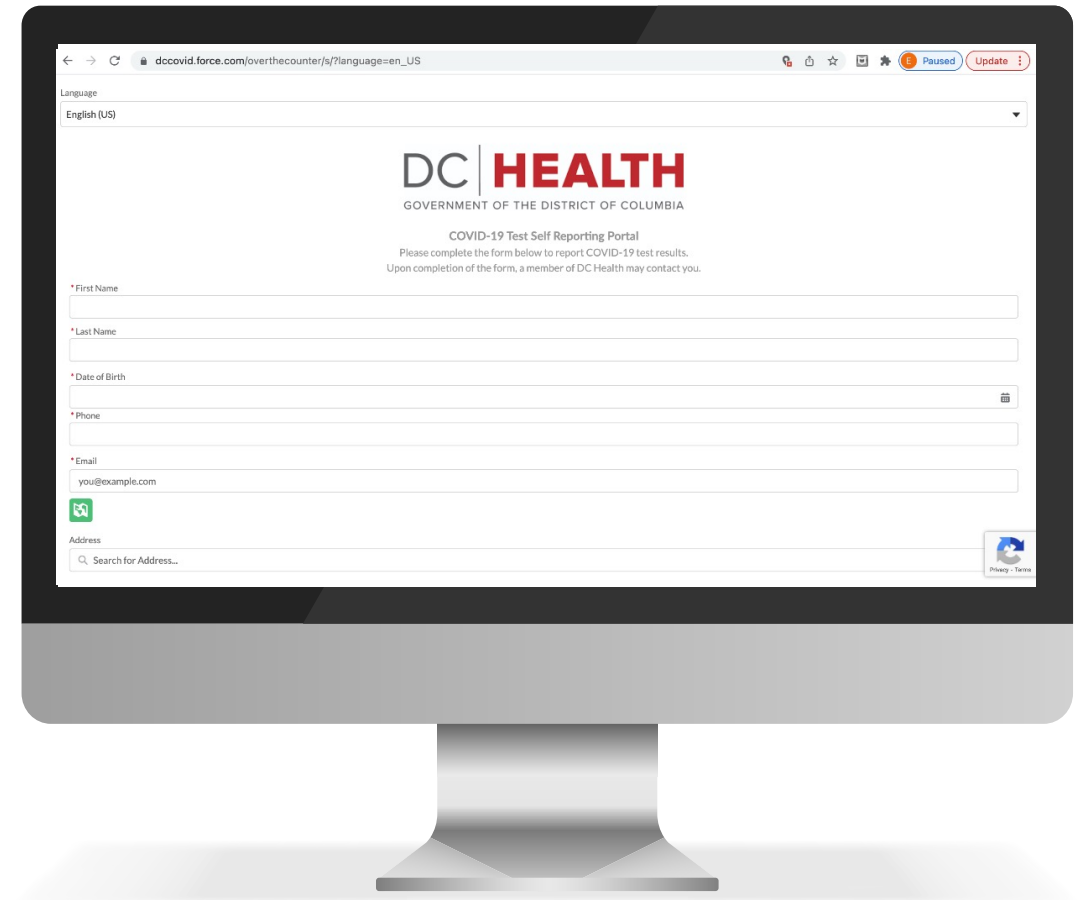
dccovid.force.com/overthecounter/s/?language=en_US

E Paused

Update

Language

English (US)

DC | HEALTH

GOVERNMENT OF THE DISTRICT OF COLUMBIA

COVID-19 Test Self Reporting Portal

Please complete the form below to report COVID-19 test results.

Upon completion of the form, a member of DC Health may contact you.

*First Name

*Last Name

*Date of Birth

*Phone

*Email

you@example.com

Address

Search for Address...

Privacy - Terms